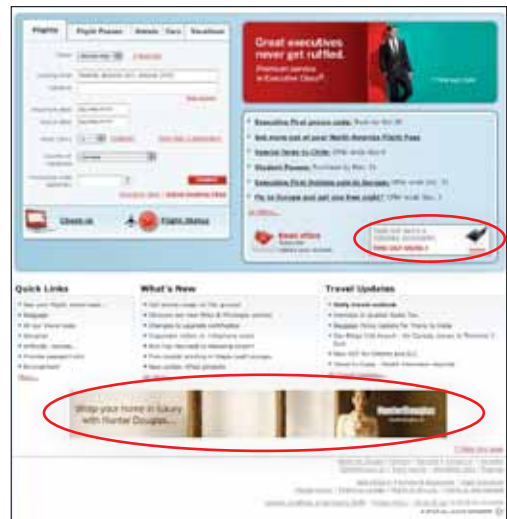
Flights | Flight Passes | Hotels | Cars | Vacations

Great executives never get ruffled.

Premium service in Executive Class

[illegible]

Check-in

Flight Status

Executive First promo code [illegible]

Ask more out of your North America Flight Pass

Special fares to Chile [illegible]

Student Passes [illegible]

Executive First business sale to Europe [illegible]

Fly to Europe and get one free night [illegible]

Email offers

Quick Links

What's New

Travel Updates

Wrap your home in luxury with Hunter Douglas.

HunterDouglas